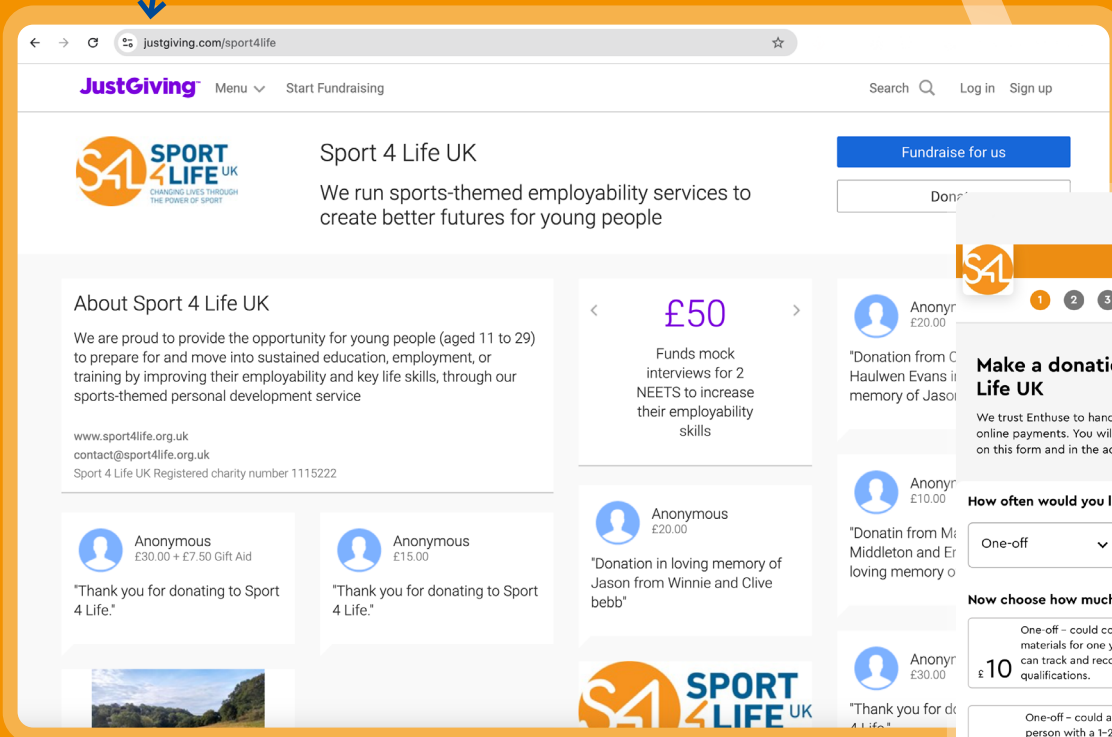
justgiving.com/sport4life

JustGiving Menu Start Fundraising Search Log in Sign up

S4L SPORT 4 LIFE UK CHANGING LIVES THROUGH THE POWER OF SPORT

Sport 4 Life UK

We run sports-themed employability services to create better futures for young people

Fundraise for us

Dona

About Sport 4 Life UK

We are proud to provide the opportunity for young people (aged 11 to 29) to prepare for and move into sustained education, employment, or training by improving their employability and key life skills, through our sports-themed personal development service

www.sport4life.org.uk
contact@sport4life.org.uk
Sport 4 Life UK Registered charity number 1115222

£50

Funds mock interviews for 2 NEETS to increase their employability skills

Anonym
£20.00

"Donation from C Haulwen Evans in memory of Jason

Anonymous
£30.00 + £7.50 Gift Aid

"Thank you for donating to Sport 4 Life."

Anonymous
£15.00

"Thank you for donating to Sport 4 Life."

Anonymous
£20.00

"Donation in loving memory of Jason from Winnie and Clive bebb"

Anonym
£10.00

"Donatin from Ma Middleton and Er loving memory o

Anonym
£30.00

"Thank you for do 4 Life."

S4L SPORT 4 LIFE UK

S4L

1 2 3

Make a donatio Life UK

We trust Enthuse to hand online payments. You wil on this form and in the ac

How often would you l

One-off

Now choose how much

£10 One-off – could co materials for one y can track and reco qualifications.

One-off – could a person with a 1–2